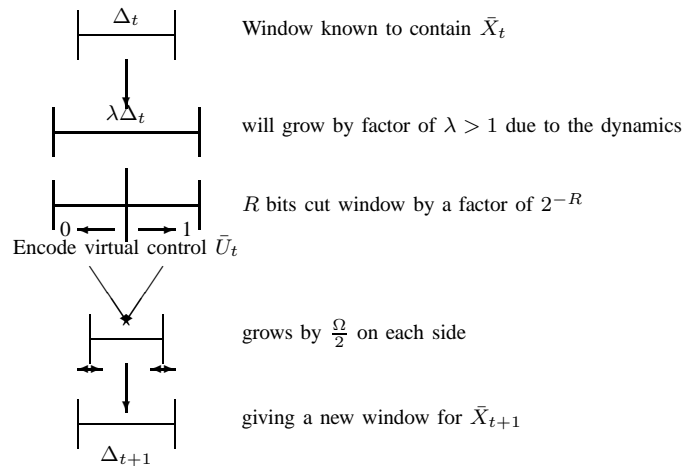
$\Delta_t$

Window known to contain $\bar{X}_t$

$\lambda\Delta_t$

will grow by factor of $\lambda > 1$ due to the dynamics

$R$ bits cut window by a factor of $2^{-R}$

0

1

Encode virtual control $\bar{U}_t$

grows by $\frac{\Omega}{2}$ on each side

giving a new window for $\bar{X}_{t+1}$

$\Delta_{t+1}$